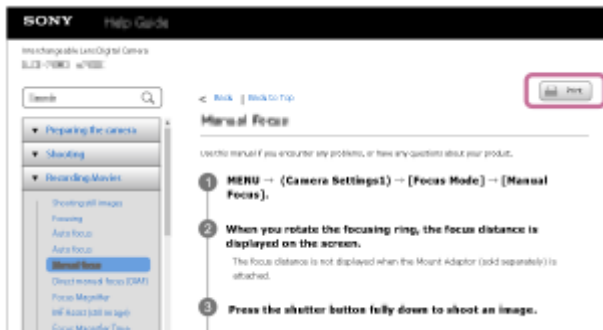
SONY Help Guide

Interchangeable Lens Digital Camera
ILCE-7RM3 α7RIII

Search

▼ Preparing the camera
▼ Shooting
▼ Recording Movies
Shooting still images
Focusing
Auto focus
Auto focus
Manual focus
Direct manual focus (DMF)
Focus Magnifier
MF Assist (still image)
Focus Magnifier Time

< Back | Back to Top

Print

Manual Focus

Use this manual if you encounter any problems, or have any questions about your product.

1 MENU → (Camera Settings1) → [Focus Mode] → [Manual Focus].

2 When you rotate the focusing ring, the focus distance is displayed on the screen.

The focus distance is not displayed when the Mount Adaptor (sold separately) is attached.

3 Press the shutter button fully down to shoot an image.